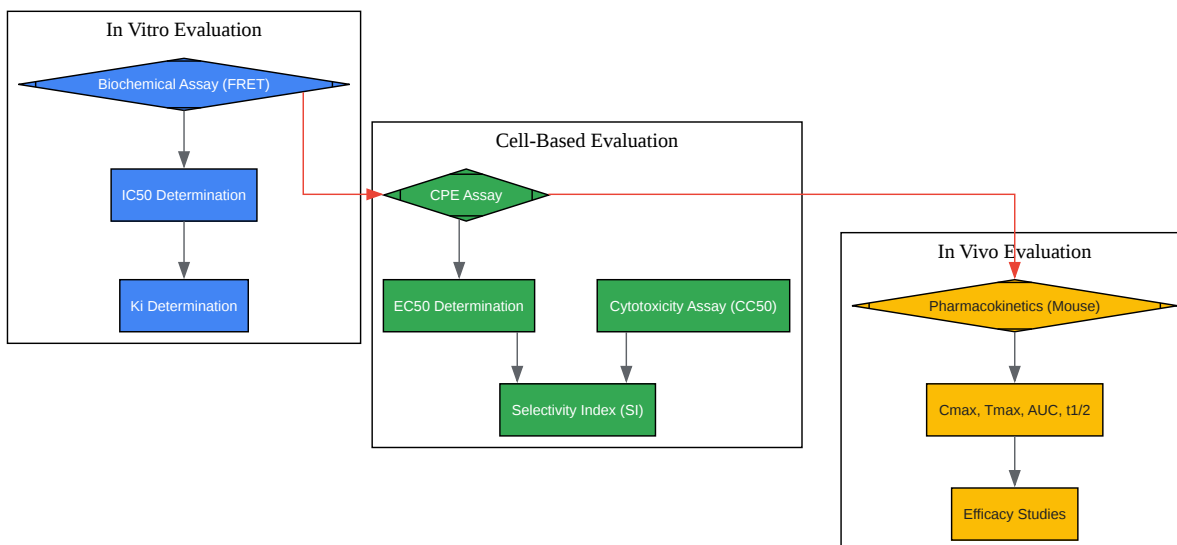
In Vitro Evaluation

Biochemical Assay (FRET)

IC50 Determination

Ki Determination

Cell-Based Evaluation

CPE Assay

EC50 Determination

Cytotoxicity Assay (CC50)

Selectivity Index (SI)

In Vivo Evaluation

Pharmacokinetics (Mouse)

Cmax, Tmax, AUC, t1/2

Efficacy Studies